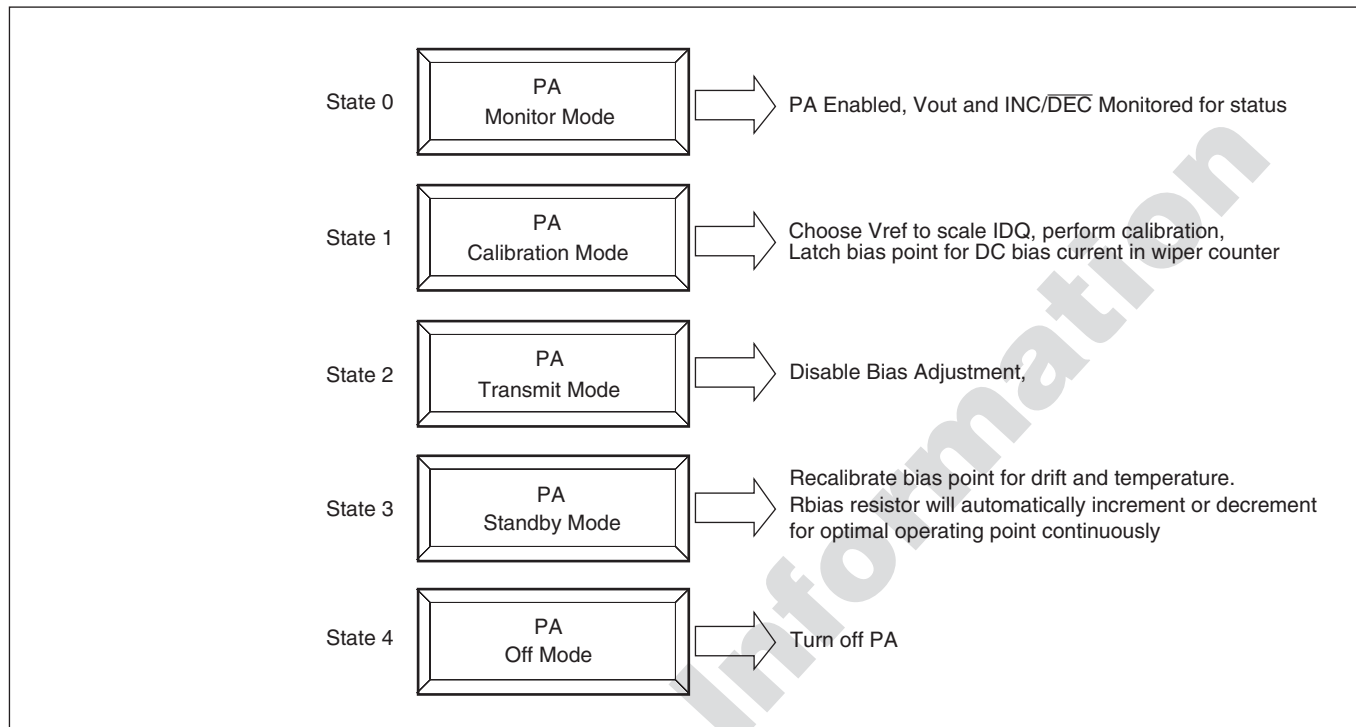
State 0

PA
Monitor Mode

PA Enabled, Vout and INC/$\overline{DEC}$ Monitored for status

State 1

PA
Calibration Mode

Choose Vref to scale IDQ, perform calibration,
Latch bias point for DC bias current in wiper counter

State 2

PA
Transmit Mode

Disable Bias Adjustment,

State 3

PA
Standby Mode

Recalibrate bias point for drift and temperature.
Rbias resistor will automatically increment or decrement for optimal operating point continuously

State 4

PA
Off Mode

Turn off PA

Information